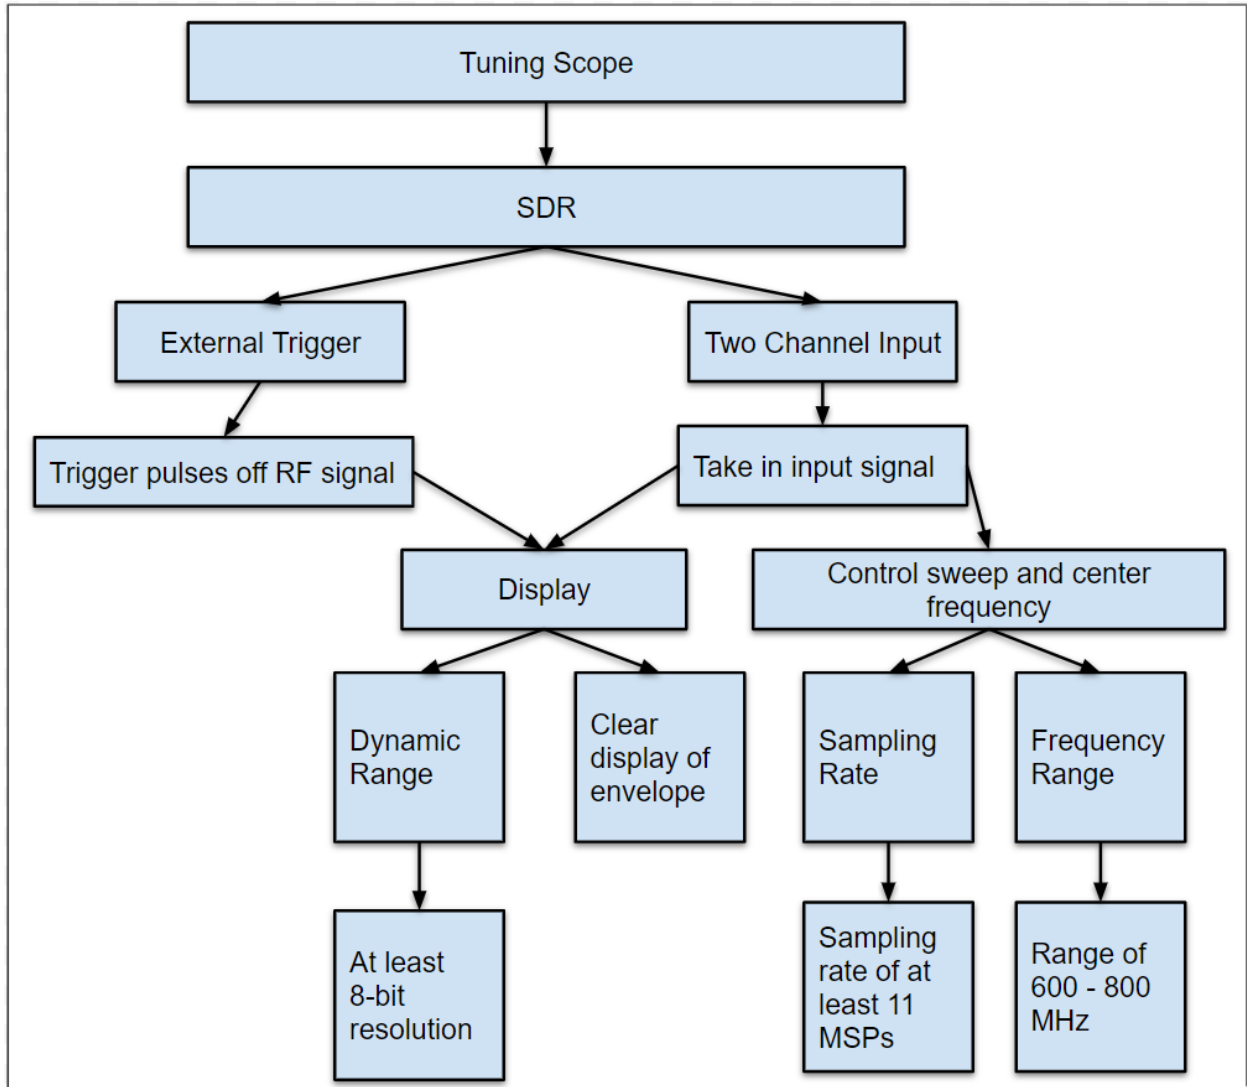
Tuning Scope

SDR

External Trigger

Two Channel Input

Trigger pulses off RF signal

Take in input signal

Display

Control sweep and center frequency

Dynamic Range

Clear display of envelope

Sampling Rate

Frequency Range

At least 8-bit resolution

Sampling rate of at least 11 MSPs

Range of 600 - 800 MHz